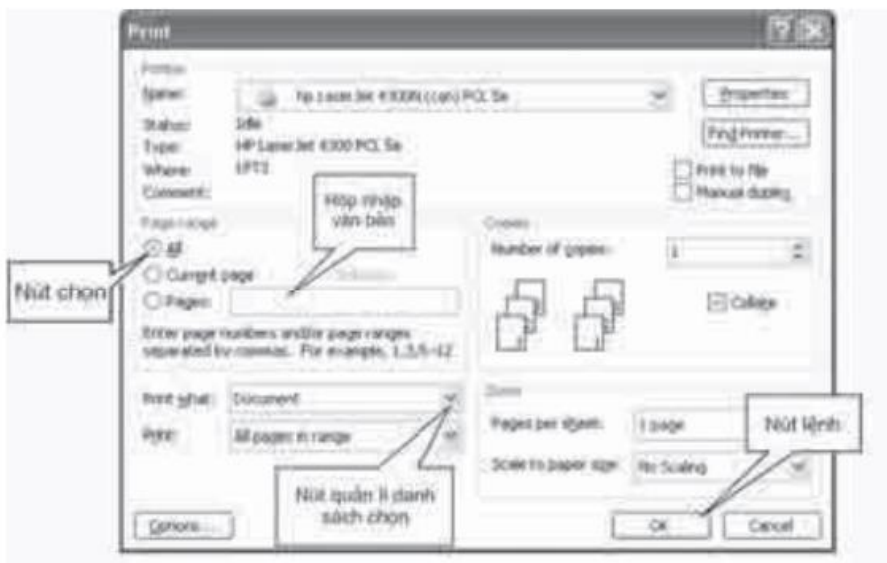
Print

Printer

Name: hp LaserJet 4300N (can) PCL 5e

Properties

Status: Idle

Type: HP LaserJet 4300 PCL 5e

Where: LPT1

Comment:

Find Printer...

Print to file

Manual duplex

Hộp nhập văn bản

Page range

All

Current page

Selection

Pages:

Nút chọn

Enter page numbers and/or page ranges separated by commas. For example, 1,3,5-12

Copies

Number of copies: 1

Collate

Print what: Document

Print: All pages in range

Zoom

Pages per sheet: 1 page

Scale to paper size: No Scaling

Nút lệnh

Nút quản lí danh sách chọn

Options...

OK

Cancel